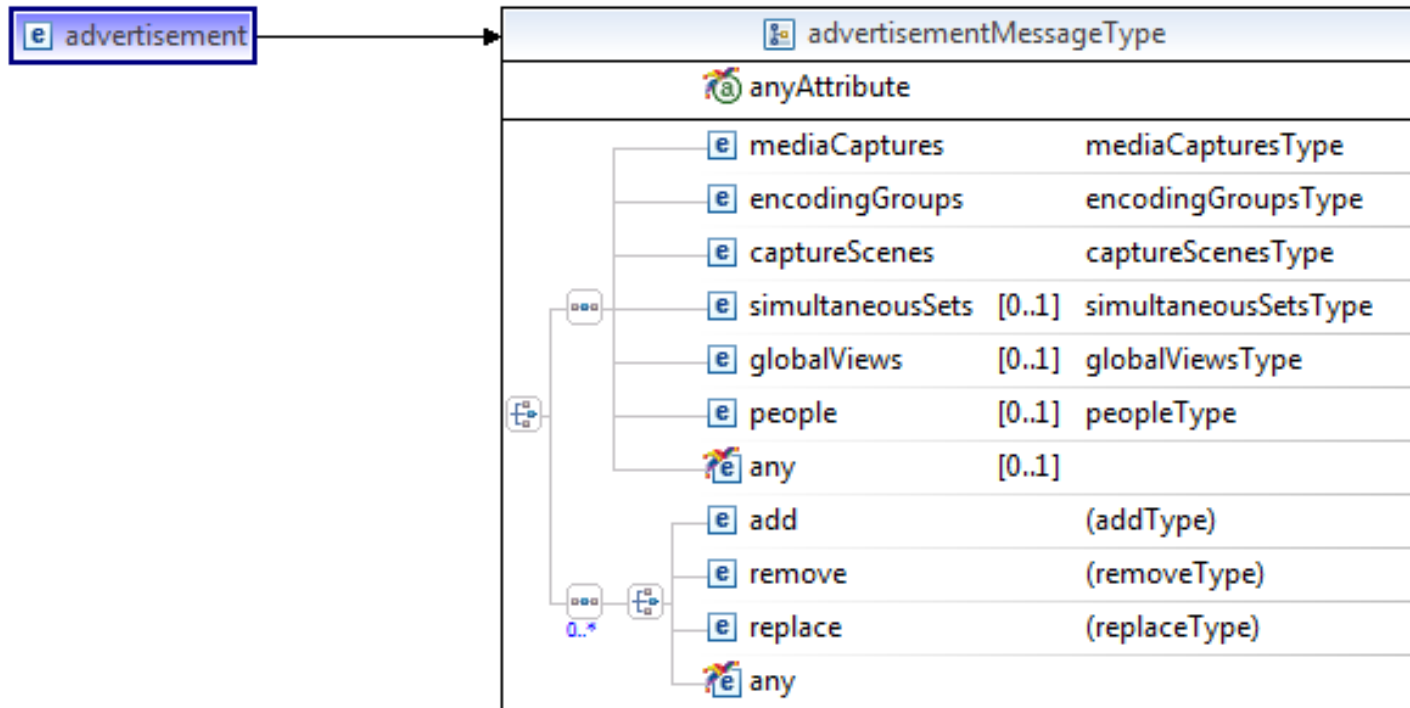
e advertisement

advertisementMessageType

anyAttribute

| | | |
|---|---|---|
| e mediaCaptures | | mediaCapturesType |
| e encodingGroups | | encodingGroupsType |
| e captureScenes | | captureScenesType |
| e simultaneousSets | [0..1] | simultaneousSetsType |
| e globalViews | [0..1] | globalViewsType |
| e people | [0..1] | peopleType |
| e any | [0..1] | |
| e add | | (addType) |
| e remove | | (removeType) |
| e replace | | (replaceType) |
| e any | | |

0..*